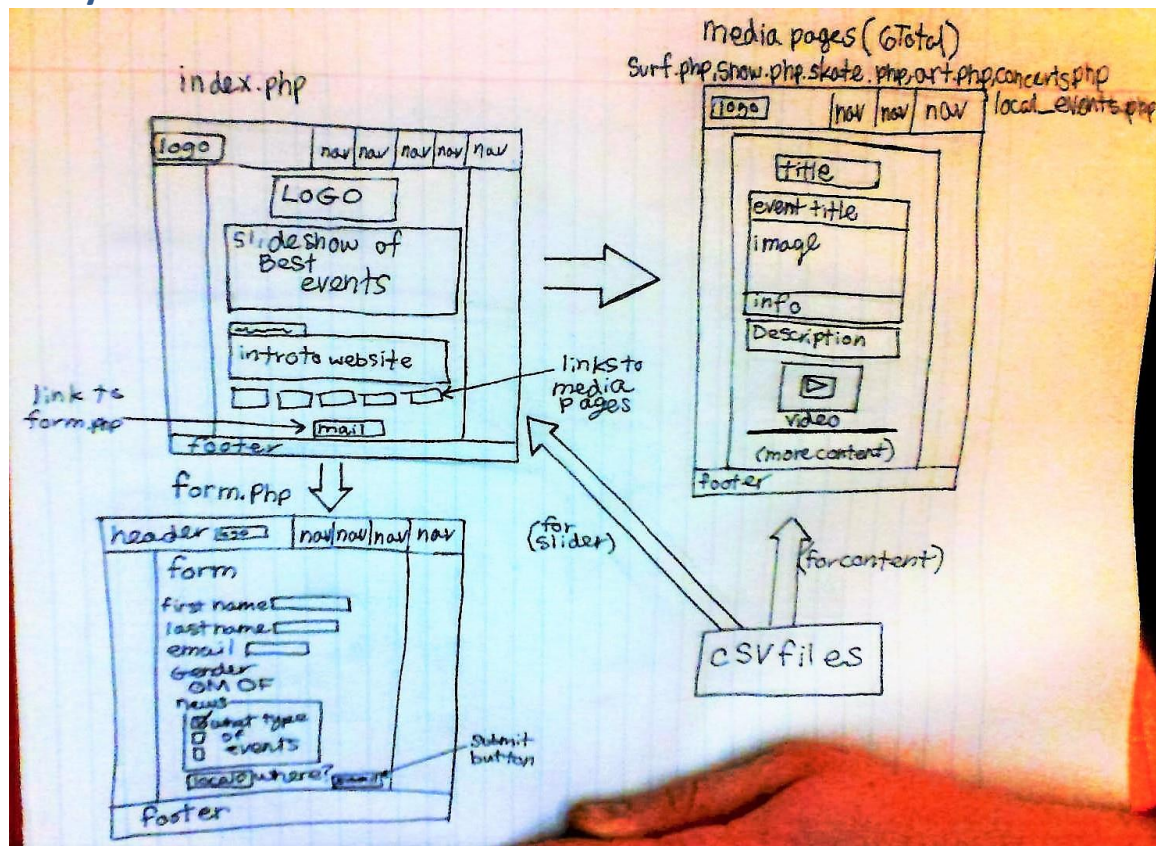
index.php

logo nav nav nav nav nav

LOGO

slideshow of Best events

introto website

link to form.php

mail

links to media pages

footer

media pages (6Total)
surf.php, snow.php, skate.php, art.php, concerts.php local_events.php

logo nav nav nav

title

event title

image

info

Description

video

(more content)

footer

form.php

header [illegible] nav nav nav nav

form

first name

last name

email

Gender
OM OF

news

what type of events

local where? submit

submit button

footer

(for slider)

(for content)

CSV files